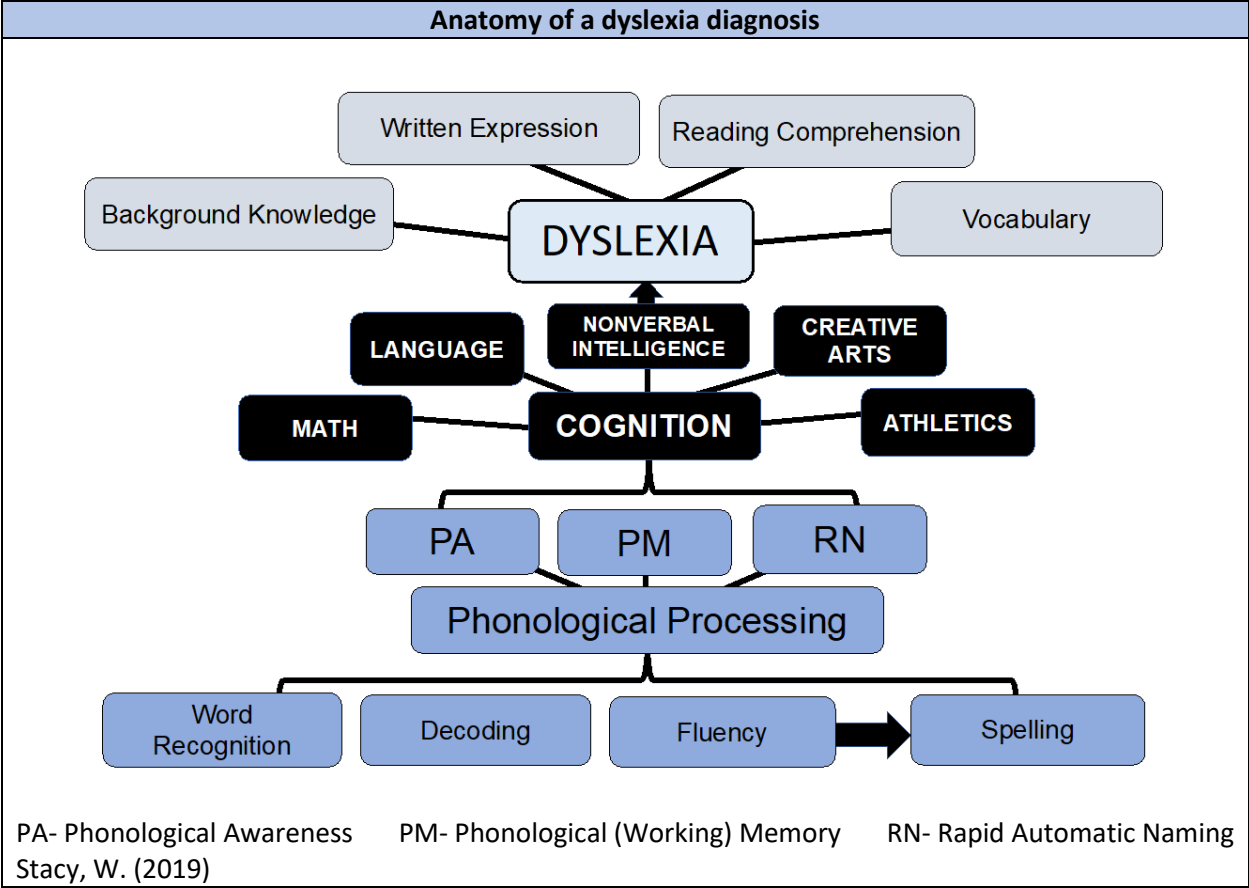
Anatomy of a dyslexia diagnosis

Written Expression

Reading Comprehension

Background Knowledge

DYSLEXIA

Vocabulary

LANGUAGE

NONVERBAL INTELLIGENCE

CREATIVE ARTS

MATH

COGNITION

ATHLETICS

PA

PM

RN

Phonological Processing

Word Recognition

Decoding

Fluency

Spelling

PA- Phonological Awareness PM- Phonological (Working) Memory RN- Rapid Automatic Naming
Stacy, W. (2019)